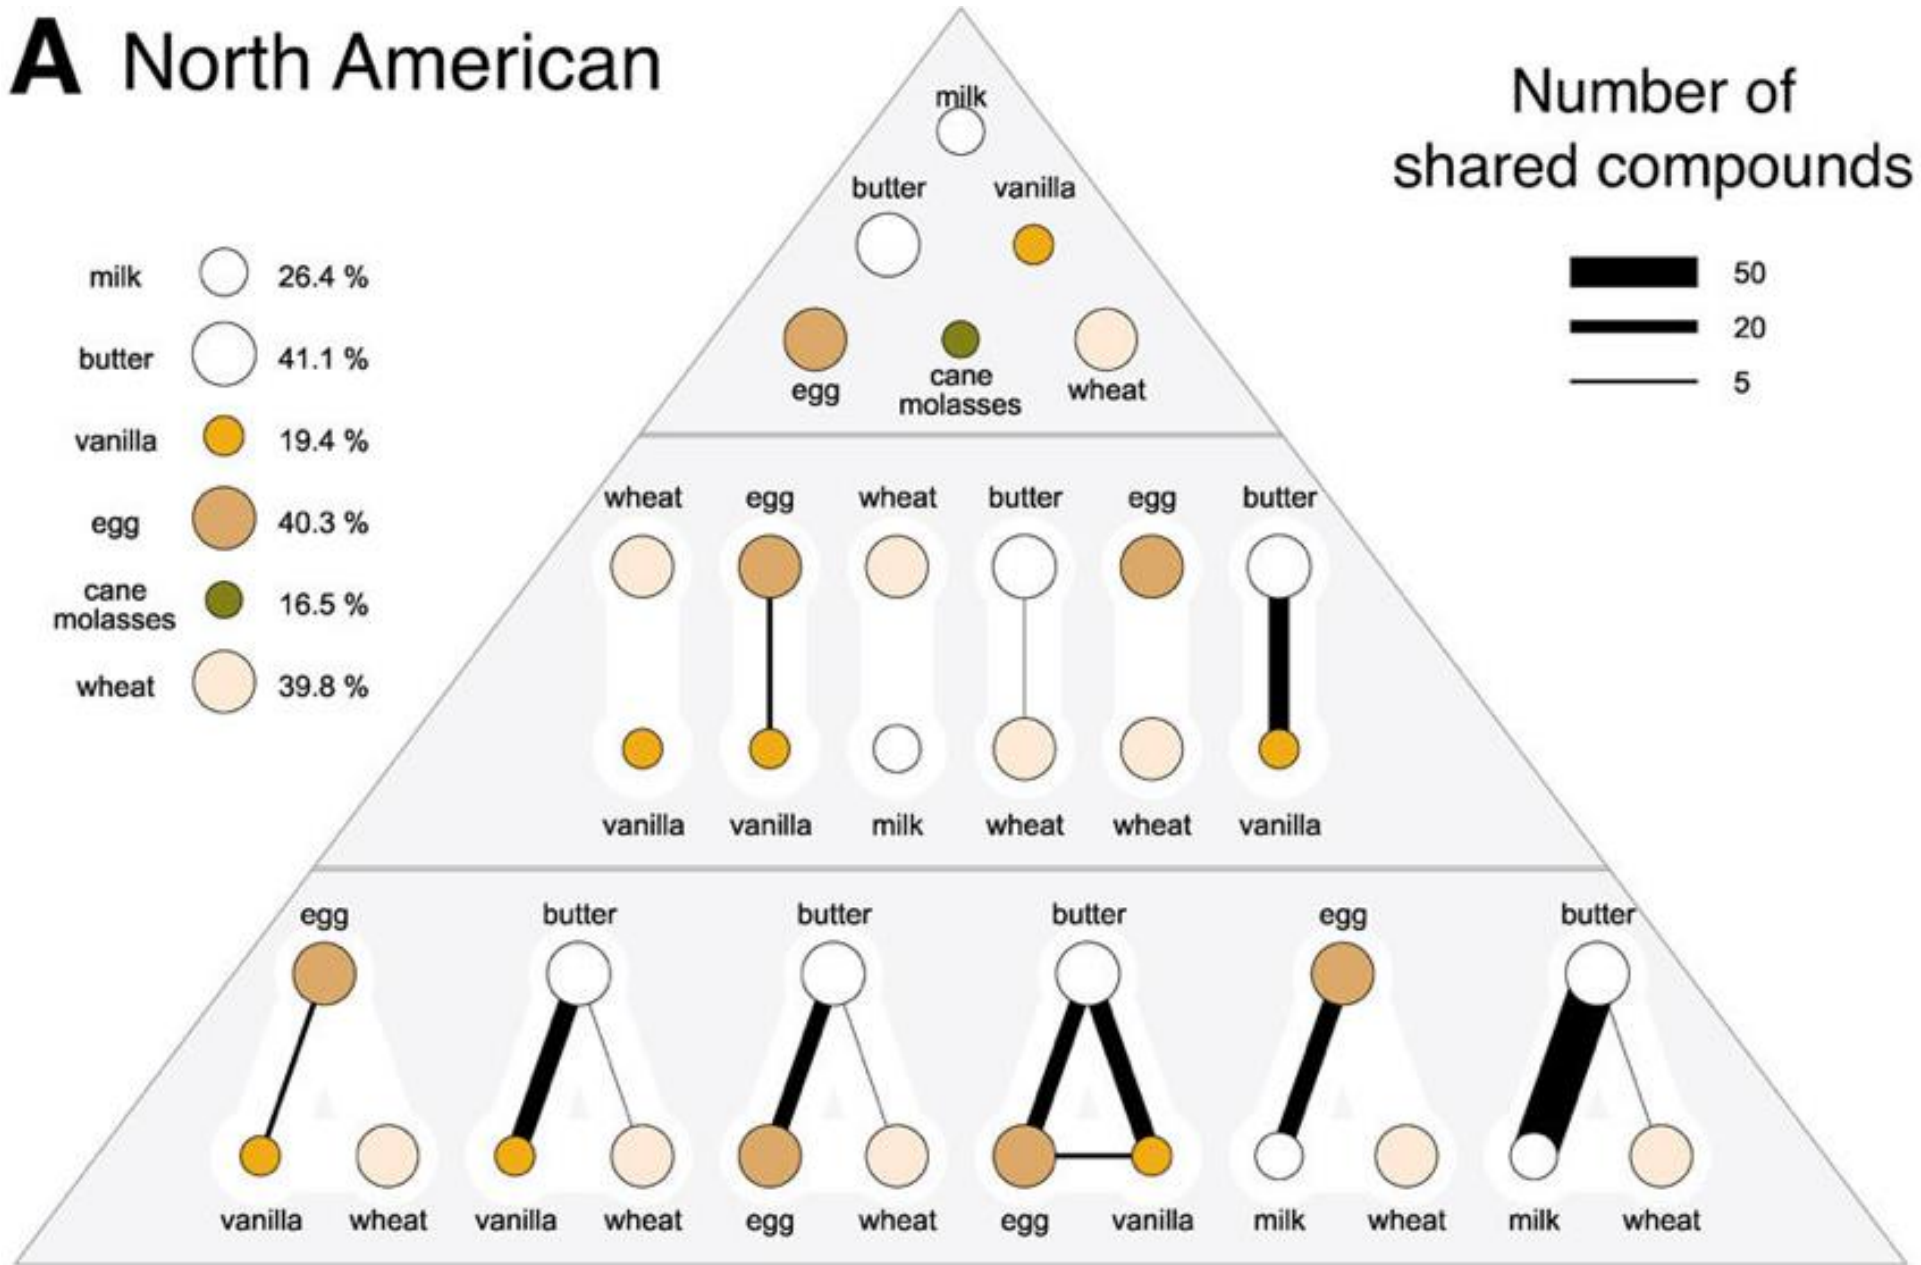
A North American

milk 26.4 %
butter 41.1 %
vanilla 19.4 %
egg 40.3 %
cane molasses 16.5 %
wheat 39.8 %

milk
butter vanilla
egg cane molasses wheat

wheat vanilla
egg vanilla
wheat milk
butter wheat
egg wheat
butter vanilla

egg vanilla wheat
butter vanilla wheat
butter egg wheat
butter egg vanilla
egg milk wheat
butter milk wheat

Number of shared compounds
50
20
5